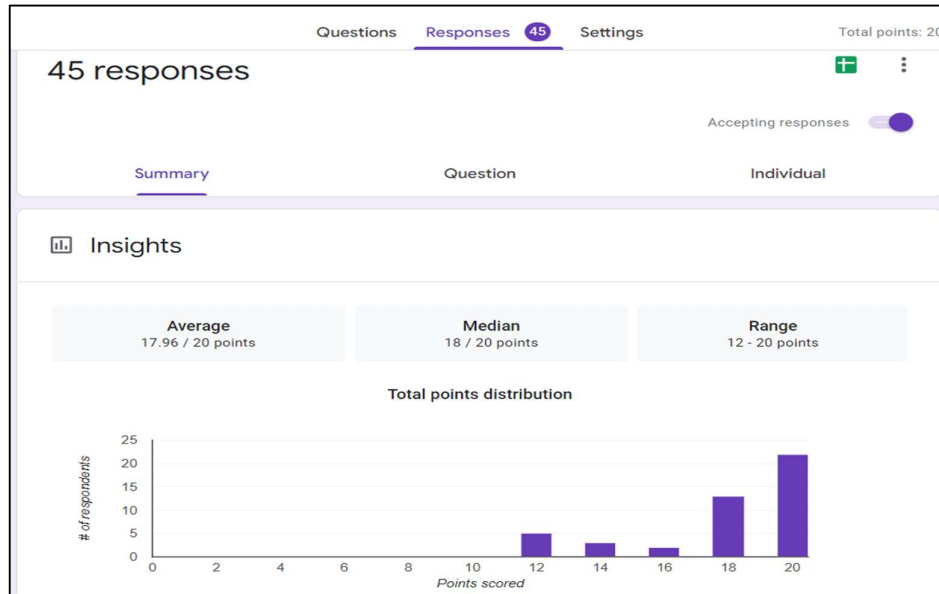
Questions Responses 45 Settings Total points: 2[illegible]

45 responses

Accepting responses

Summary Question Individual

Insights

Average
17.96 / 20 points

Median
18 / 20 points

Range
12 - 20 points

Total points distribution

25
20
15
10
5
0

# of respondents

0 2 4 6 8 10 12 14 16 18 20
Points scored